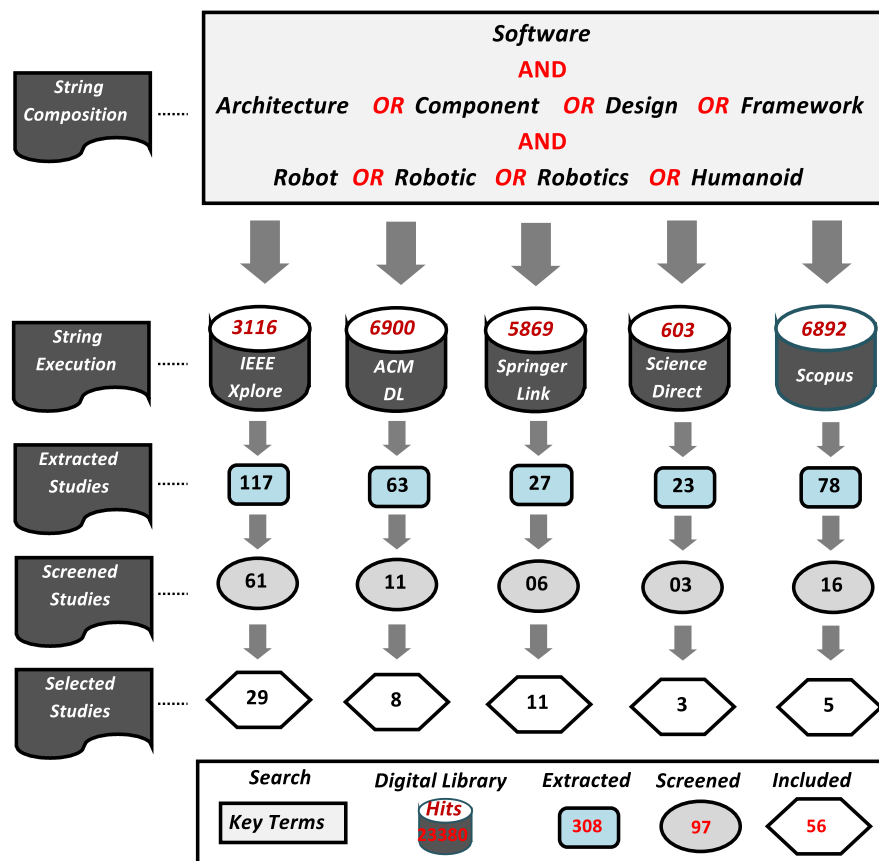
String Composition

Software
AND
Architecture OR Component OR Design OR Framework
AND
Robot OR Robotic OR Robotics OR Humanoid

String Execution

3116 IEEE Xplore
6900 ACM DL
5869 Springer Link
603 Science Direct
6892 Scopus

Extracted Studies

117
63
27
23
78

Screened Studies

61
11
06
03
16

Selected Studies

29
8
11
3
5

Search
Key Terms
Digital Library
Hits
23380
Extracted
308
Screened
97
Included
56